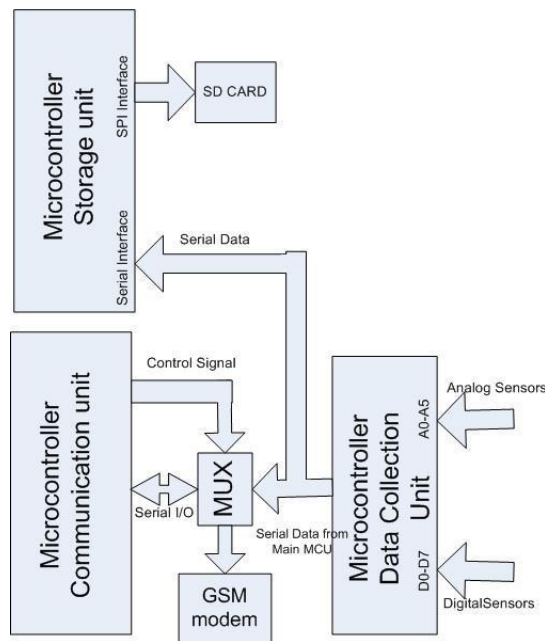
Microcontroller Storage unit
SPI Interface
SD CARD
Serial Interface
Serial Data
Microcontroller Communication unit
Control Signal
Serial I/O
MUX
GSM modem
Serial Data from Main MCU
Microcontroller Data Collection Unit
A0-A5
Analog Sensors
D0-D7
DigitalSensors